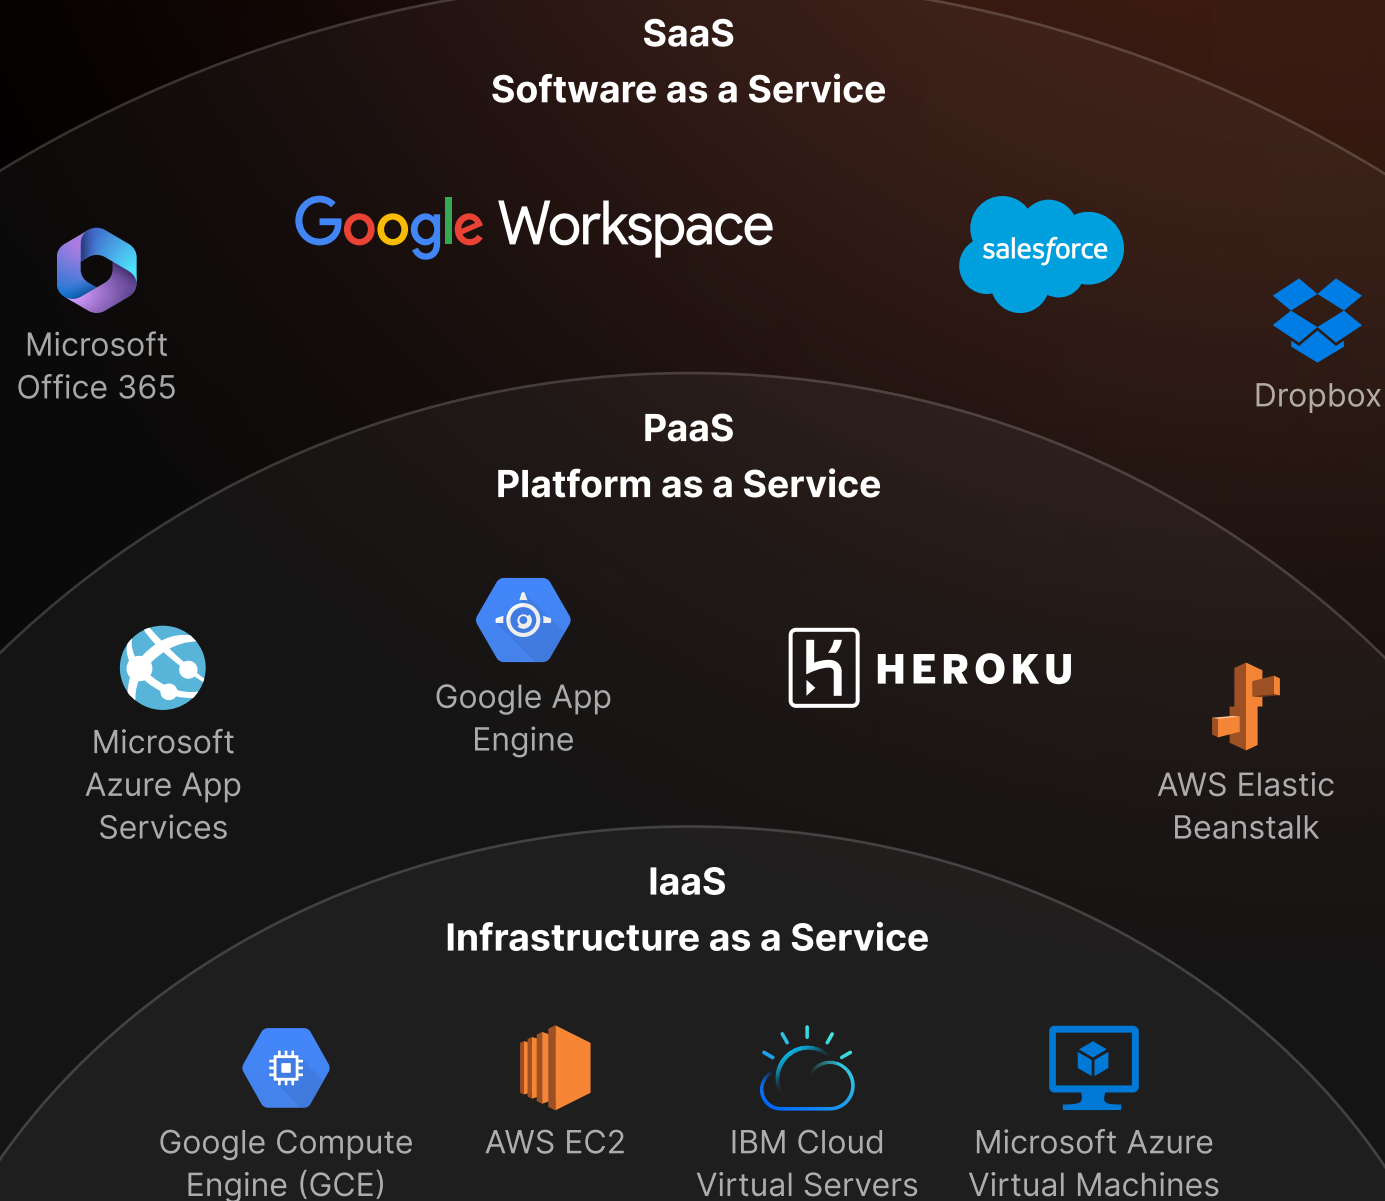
SaaS
Software as a Service

Google Workspace

salesforce

Microsoft Office 365

Dropbox

PaaS
Platform as a Service

Microsoft Azure App Services

Google App Engine

HEROKU

AWS Elastic Beanstalk

IaaS
Infrastructure as a Service

Google Compute Engine (GCE)

AWS EC2

IBM Cloud Virtual Servers

Microsoft Azure Virtual Machines